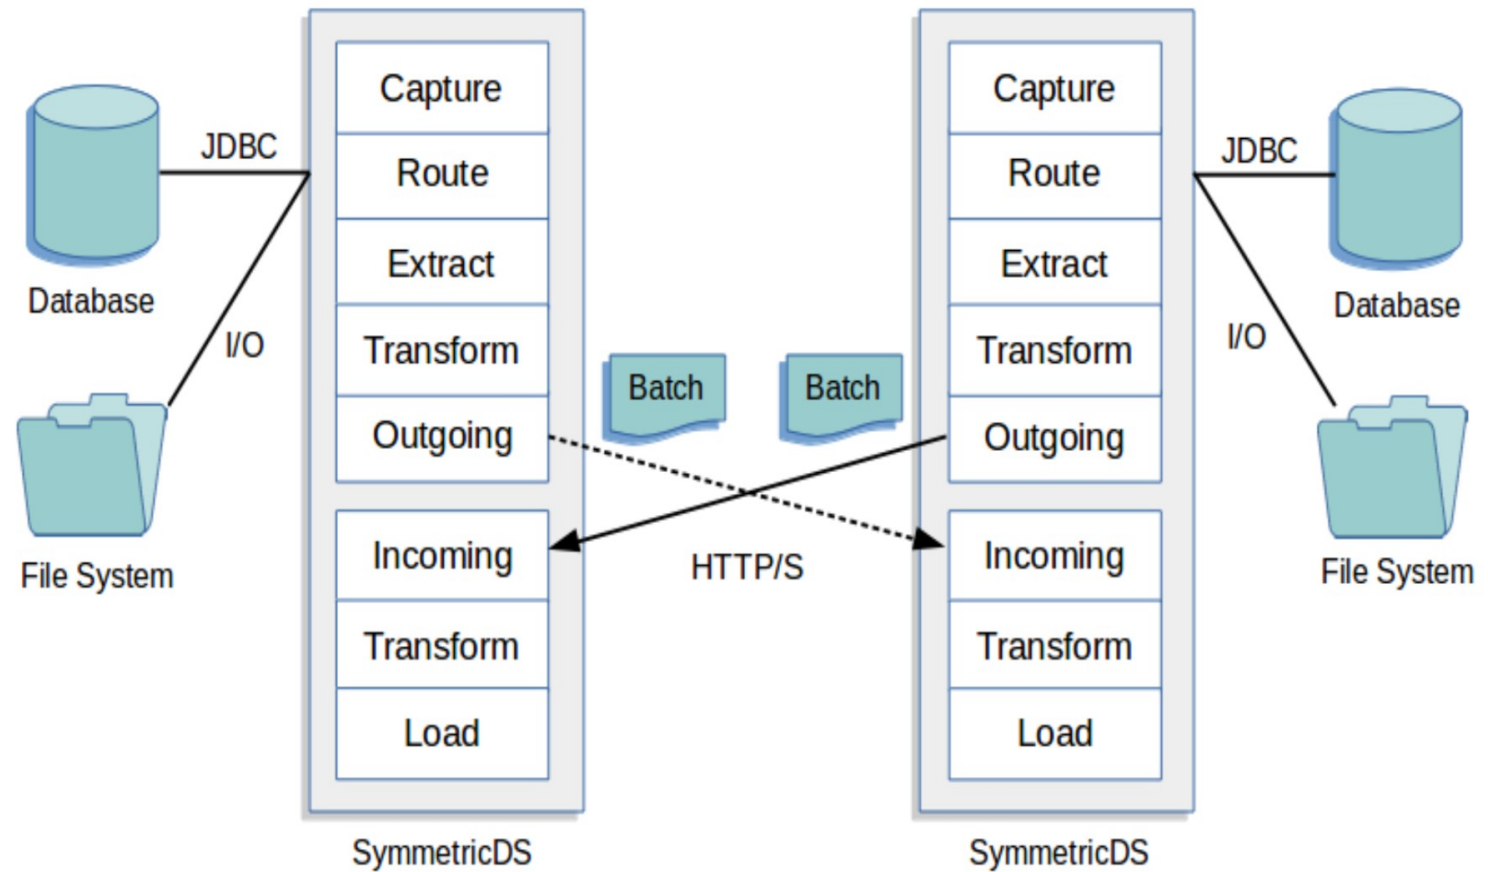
JDBC

Database

I/O

File System

Capture
Route
Extract
Transform
Outgoing

Incoming
Transform
Load

SymmetricDS

Batch

Batch

HTTP/S

Capture
Route
Extract
Transform
Outgoing

Incoming
Transform
Load

SymmetricDS

JDBC

Database

I/O

File System